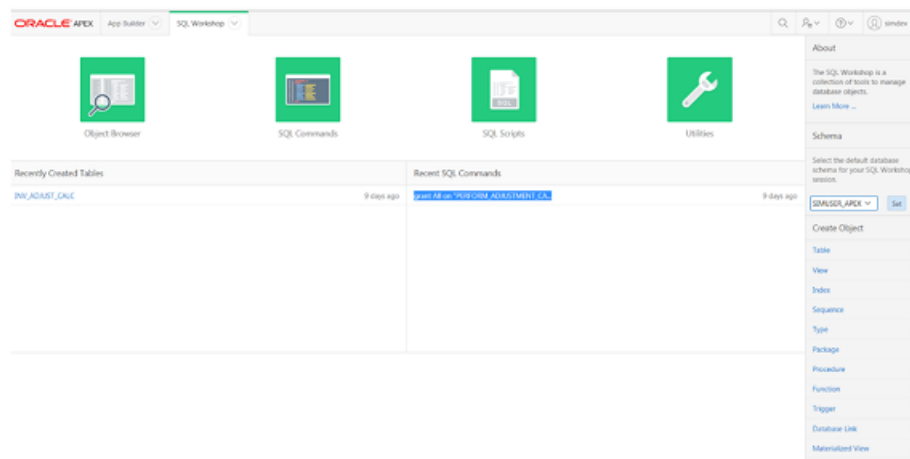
ORACLE APEX App Builder SQL Workshop simdev

Object Browser

SQL Commands

SQL Scripts

Utilities

Recently Created Tables

INV_ADJUST_CALC 9 days ago

Recent SQL Commands

grant All on "PERFORM_ADJUSTMENT_CA... 9 days ago

About

The SQL Workshop is a collection of tools to manage database objects.

Learn More...

Schema

Select the default database schema for your SQL Workshop session.

SIMUSER_APEX Set

Create Object

Table

View

Index

Sequence

Type

Package

Procedure

Function

Trigger

Database Link

Materialized View